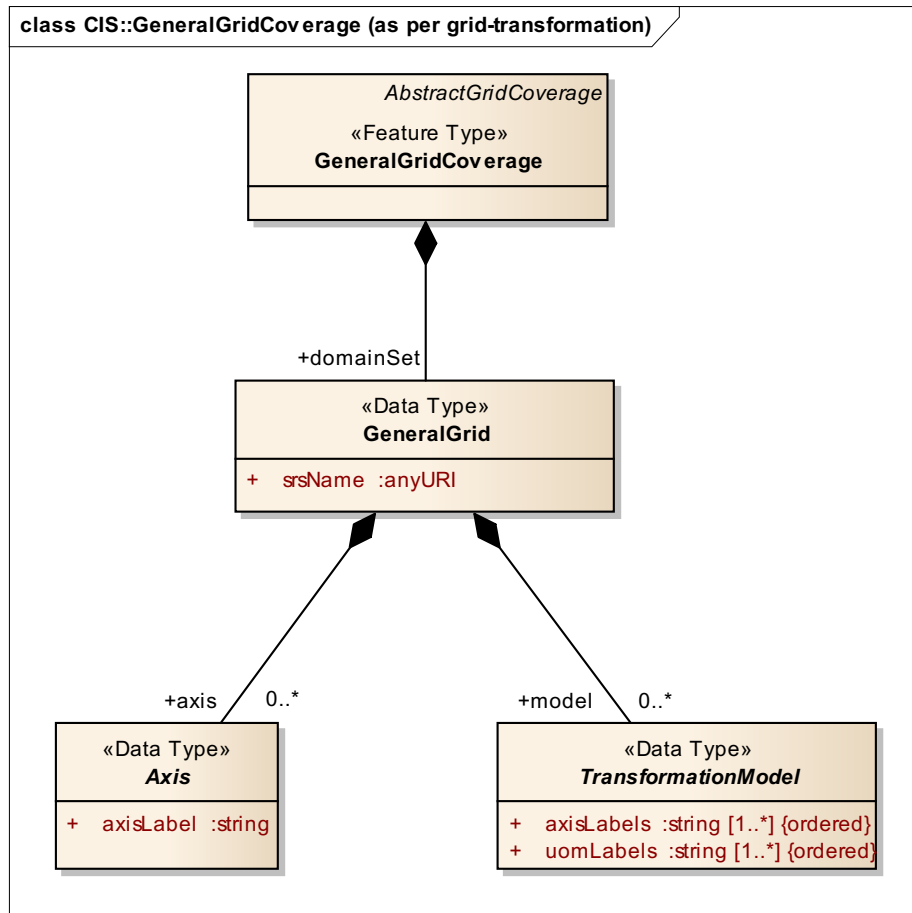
class CIS::GeneralGridCoverage (as per grid-transformation)

AbstractGridCoverage
«Feature Type»
GeneralGridCoverage

+domainSet

«Data Type»
GeneralGrid

+ srsName :anyURI

+axis 0..*

+model 0..*

«Data Type»
Axis

+ axisLabel :string

«Data Type»
TransformationModel

+ axisLabels :string [1..*] {ordered}
+ uomLabels :string [1..*] {ordered}